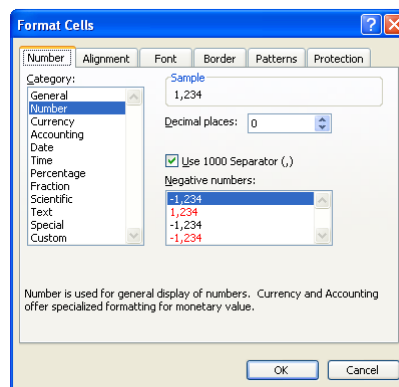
Format Cells

?

X

Number

Alignment

Font

Border

Patterns

Protection

Category:

General
Number
Currency
Accounting
Date
Time
Percentage
Fraction
Scientific
Text
Special
Custom

Sample

1,234

Decimal places: 0

Use 1000 Separator (,)

Negative numbers:

-1,234
1,234
-1,234
-1,234

Number is used for general display of numbers. Currency and Accounting offer specialized formatting for monetary value.

OK

Cancel